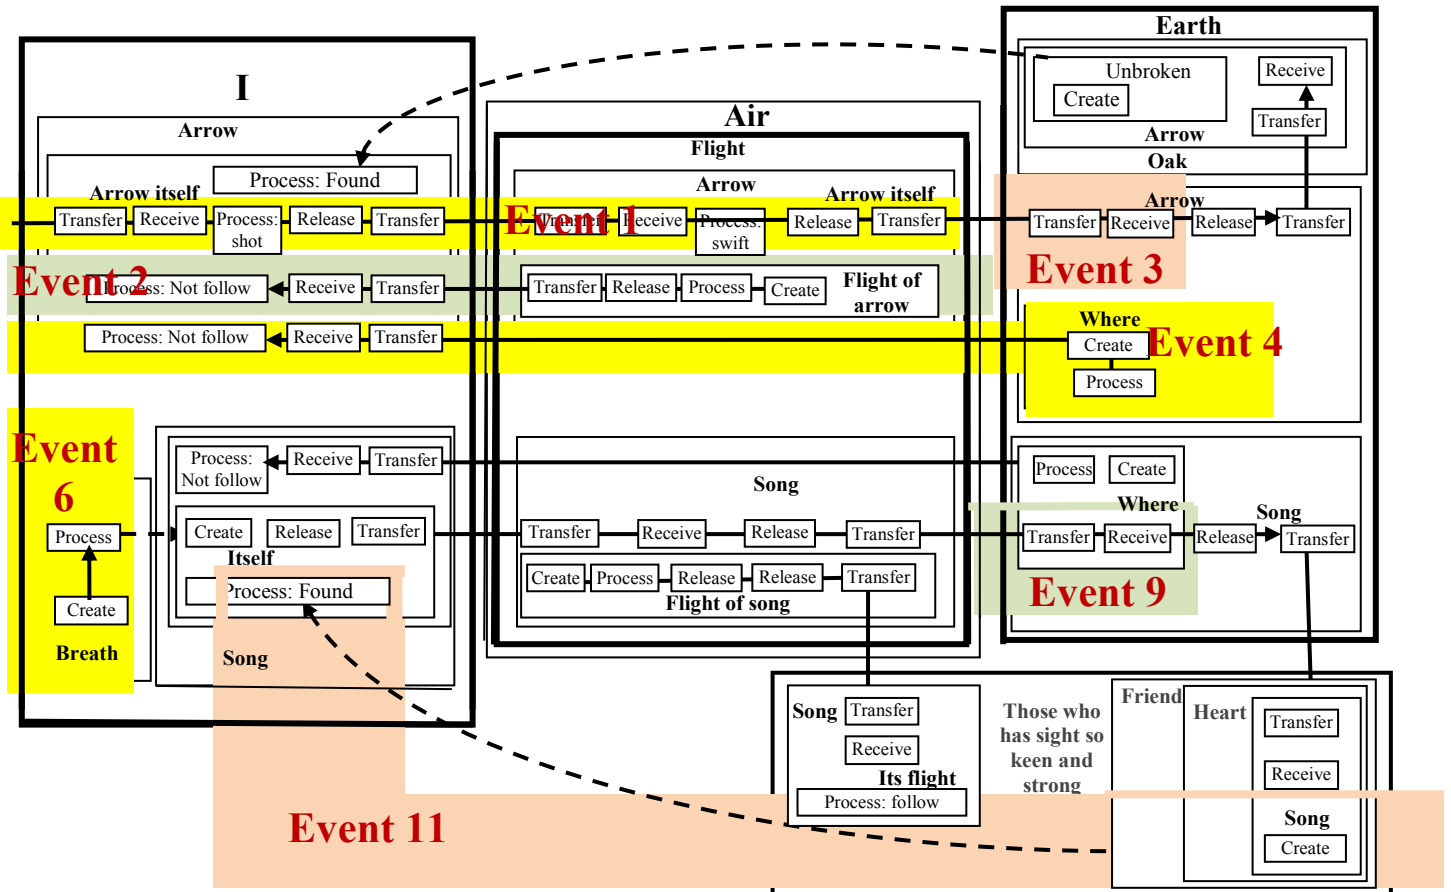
Earth
Unbroken
Create
Receive
Transfer
Arrow
Oak
I
Air
Arrow
Flight
Process: Found
Arrow
Arrow itself
Arrow itself
Arrow
Transfer
Receive
Process: shot
Release
Transfer
Event 1
Transfer
Receive
Process: swift
Release
Transfer
Transfer
Receive
Release
Transfer
Event 2
Process: Not follow
Receive
Transfer
Transfer
Release
Process
Create
Flight of arrow
Event 3
Where
Process: Not follow
Receive
Transfer
Create
Event 4
Process
Event 6
Process: Not follow
Receive
Transfer
Process
Create
Song
Where
Song
Process
Create
Release
Transfer
Transfer
Receive
Release
Transfer
Transfer
Receive
Release
Transfer
Itself
Create
Process
Release
Release
Transfer
Create
Process: Found
Flight of song
Event 9
Breath
Song
Song
Transfer
Those who has sight so keen and strong
Friend
Heart
Transfer
Receive
Receive
Its flight
Process: follow
Event 11
Song
Create